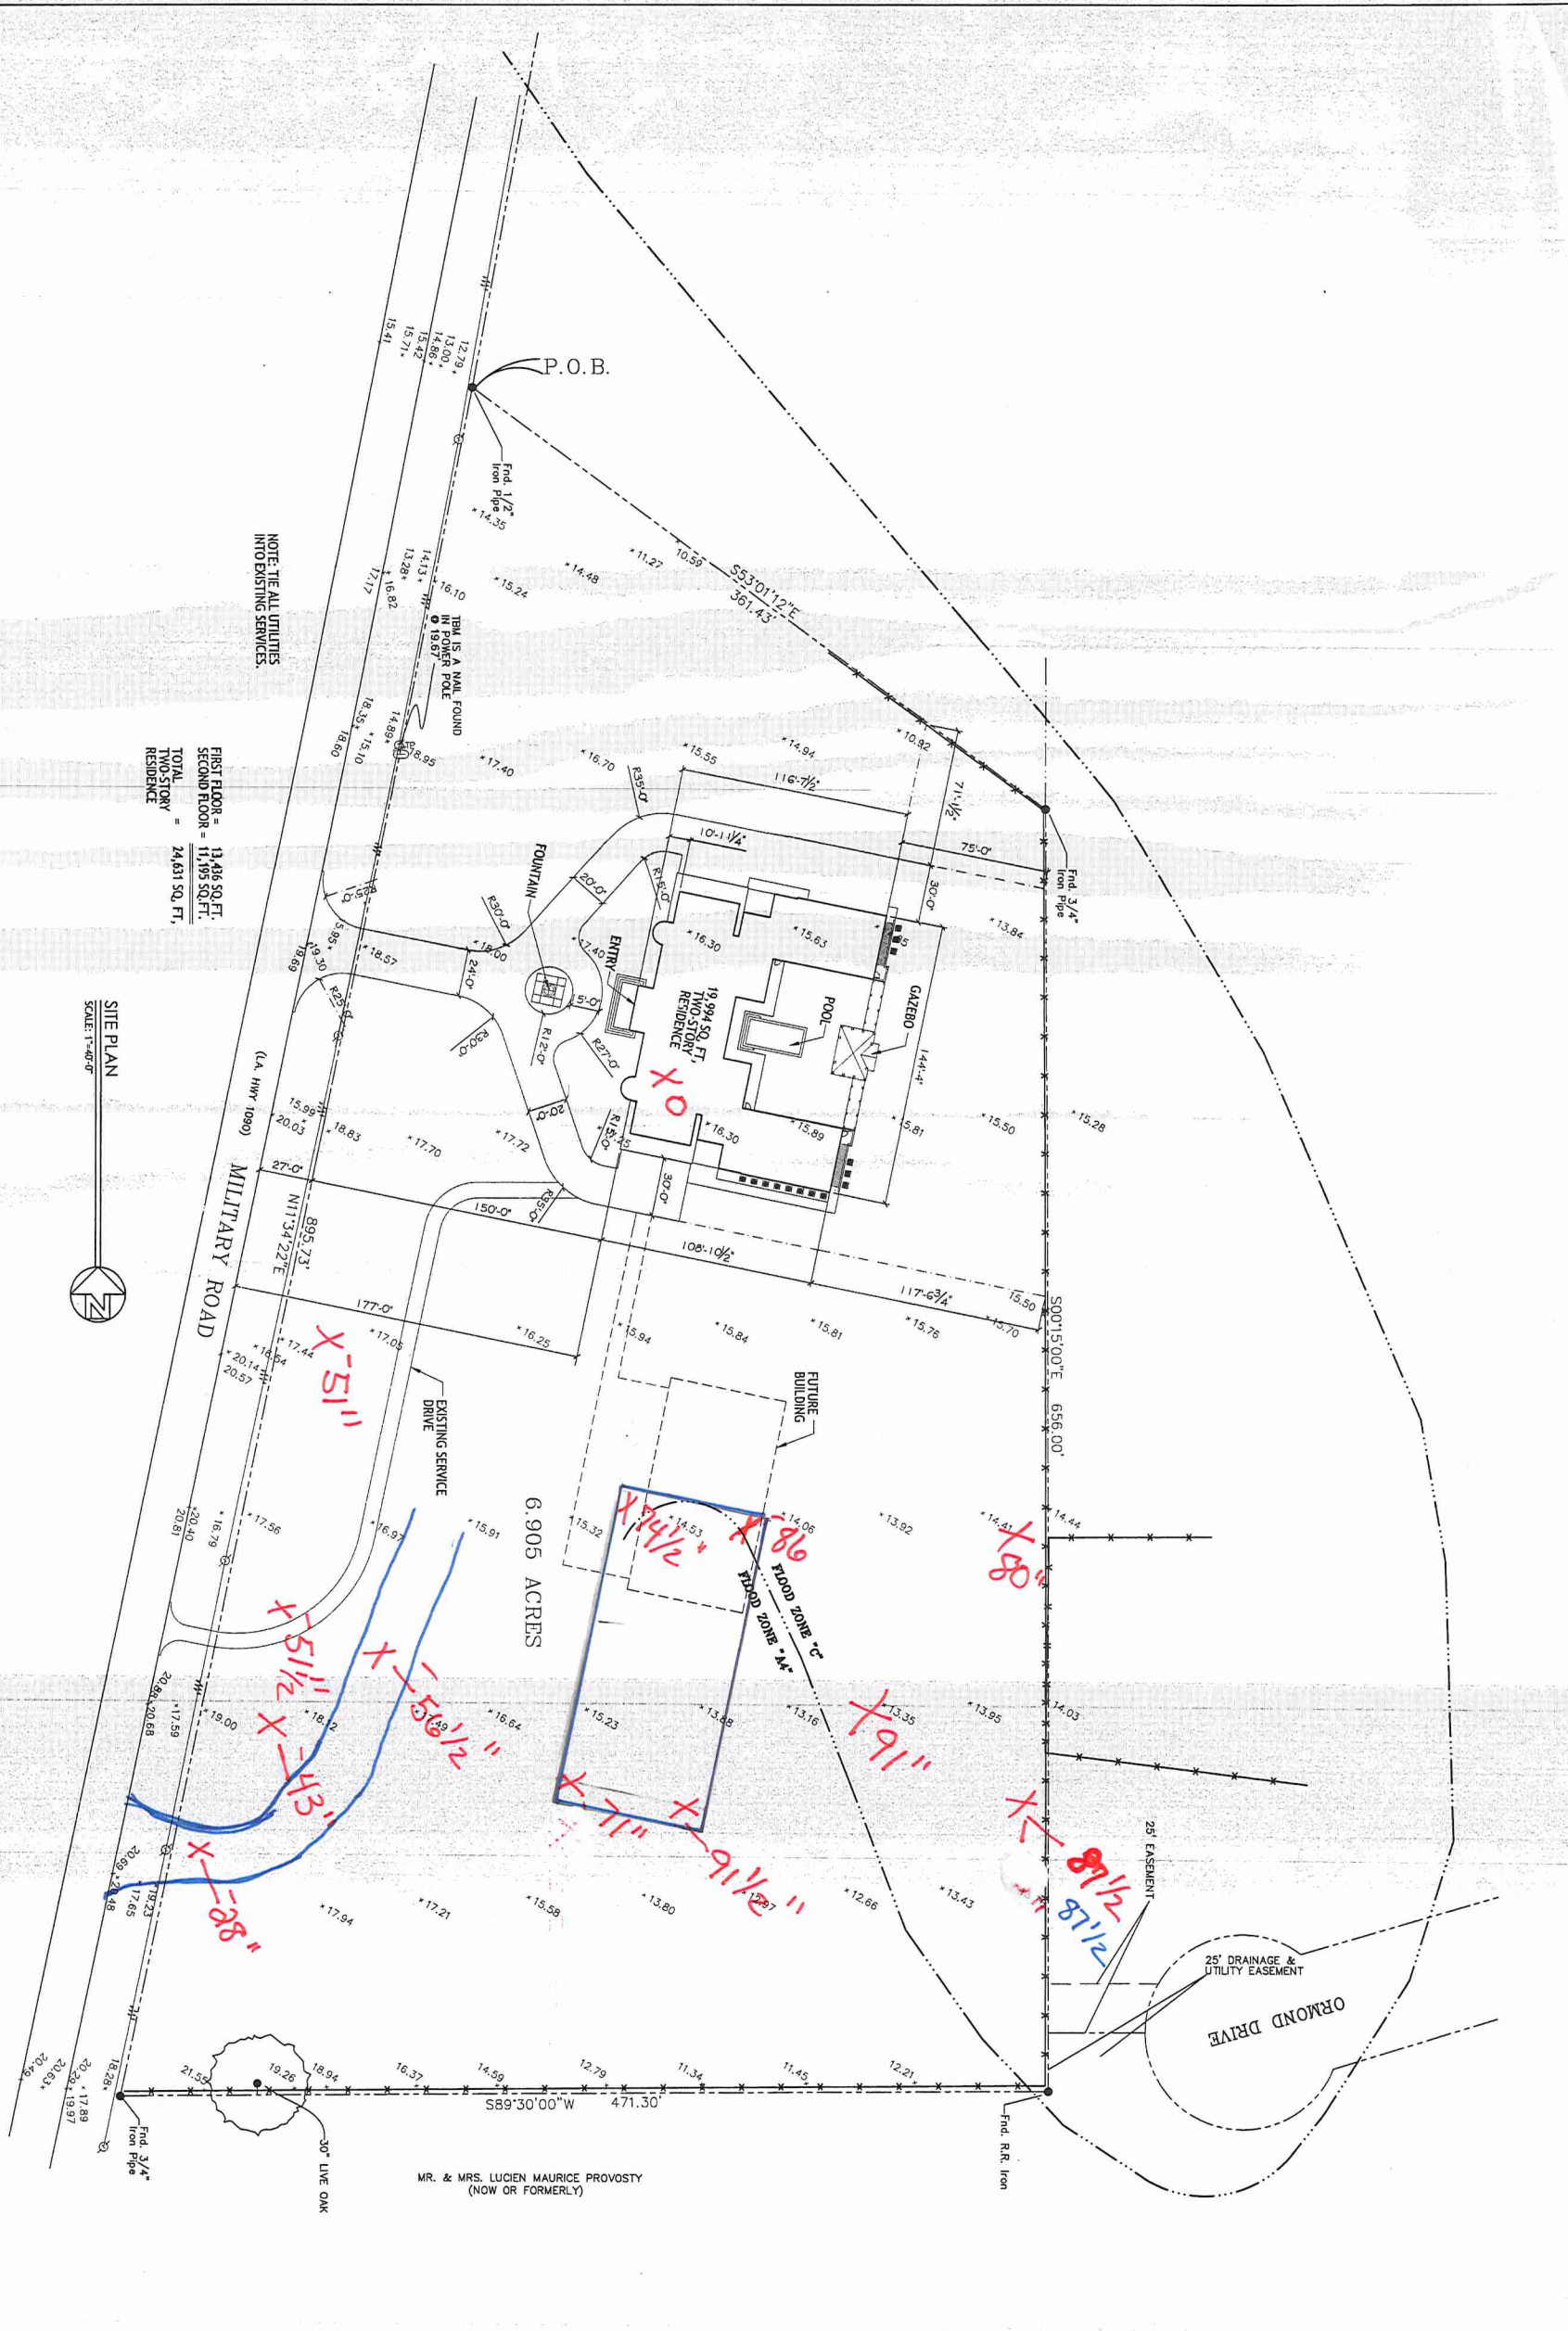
P.O.B.

Fnd. 1/2" Iron Pipe

12.79
13.00
14.86
15.42
15.71
15.41

14.35
14.48
11.27
10.59
15.24

S53°01'12"E
361.43'

NOTE: TIE ALL UTILITIES INTO EXISTING SERVICES.

TBM IS A NAIL FOUND IN POWER POLE
EL 19.67

14.13
13.28
16.82
17.17
16.10
14.89
15.10
18.35
18.60
16.95
17.40
16.70
15.55
14.94
10.92

FIRST FLOOR = 13,436 SQ.FT.
SECOND FLOOR = 11,195 SQ.FT.
TOTAL TWO-STORY RESIDENCE = 24,631 SQ.FT.

116'-7 1/2"
71'-1 1/2"
75'-0"
30'-0"
10'-1 1/4"
R35'-0"
R15'-0"
20'-0"
R30'-0"
24'-0"
5'-0"
R25'
R30'-0"
R12'-0"
R27'-0"
20'-0"
R15'-0"
R35'-0"
30'-0"
150'-0"
108'-10 1/2"
144'-4"
117'-6 3/4"

Fnd. 3/4" Iron Pipe

FOUNTAIN
ENTRY
19,994 SQ.FT. TWO-STORY RESIDENCE
POOL
GAZEBO

X 0

13.84
16.30
15.63
18.00
17.40
18.57
19.30
16.69
15.85
15.99
20.03
18.83
17.70
17.72
16.30
15.89
15.81
15.50
15.28

SITE PLAN
SCALE: 1"=40'-0"

(LA. HWY 1090)
MILITARY ROAD

27'-0"
N11°34'22"E
895.73'
177'-0"

16.25
15.94
15.84
15.81
15.76
15.50
15.70

S00°15'00"E 656.00'

17.05
17.44
18.64
20.14
20.57

X-51"

EXISTING SERVICE DRIVE

FUTURE BUILDING

6.905 ACRES

15.91
16.97
17.56
16.79
20.40
20.81
15.32
14.53
14.06
13.92
14.41
14.44

X 74 1/2"
X 86
X 80"

FLOOD ZONE "C"
FLOOD ZONE "A4"

X-51 1/2"
X-50 1/2"
X-43"
X-71"
X-91 1/2"
X-91"
X-89 1/2
87 1/2
X-28"

18.12
16.64
15.23
13.49
13.88
13.16
13.35
13.95
14.03
19.00
17.59
20.68
20.88
20.69
20.48
19.23
17.65
17.94
17.21
15.58
13.80
12.97
12.66
13.43

25' EASEMENT
25' DRAINAGE & UTILITY EASEMENT
ORMOND DRIVE

20.49
20.63
20.29
19.97
17.89
18.28
21.55
19.26
18.94
16.37
14.59
12.79
11.34
11.45
12.21

S89°30'00"W 471.30'

Fnd. 3/4" Iron Pipe
30" LIVE OAK
Fnd. R.R. Iron

MR. & MRS. LUCIEN MAURICE PROVOSTY
(NOW OR FORMERLY)